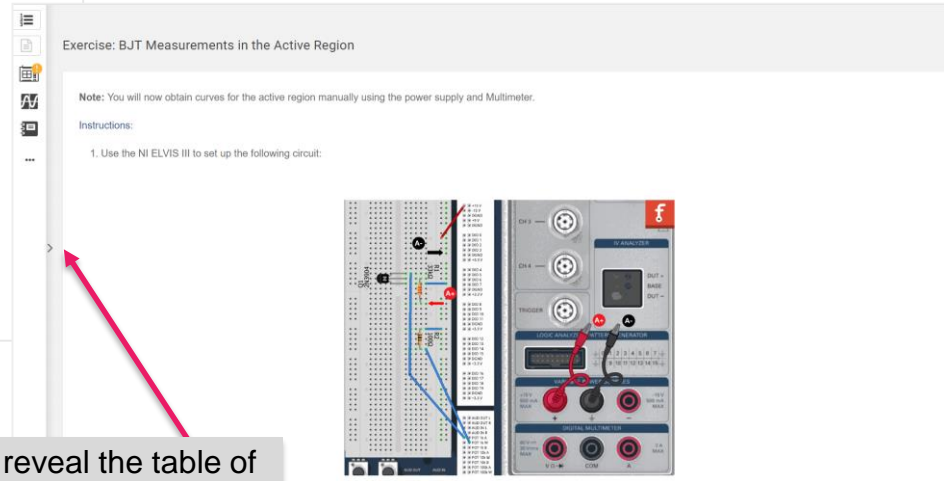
Exercise: BJT Measurements in the Active Region

Note: You will now obtain curves for the active region manually using the power supply and Multimeter.

Instructions:

1. Use the NI ELVIS III to set up the following circuit:

A- A+ A+ A-

CH 3
CH 4
TRIGGER
IV ANALYZER
DUT+
BASE
DUT-
LOGIC ANALYZER
DIGITAL MULTIMETER
COM
A

reveal the table of